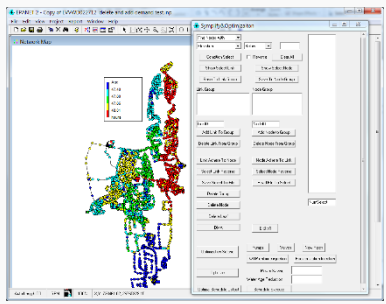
EPANET 2 - Copy of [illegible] - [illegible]
File Edit View Project Report Window Help
Network Map
Simplify&Optimization
Graphics Select
Show Nodes
Link Group
Node Group
Add Link To Group
Add Node To Group
Delete Link From Group
Delete Node From Group
Link Advanced Select
Node Advanced Select
Select Path
Delete Node
Done
Reset
Close